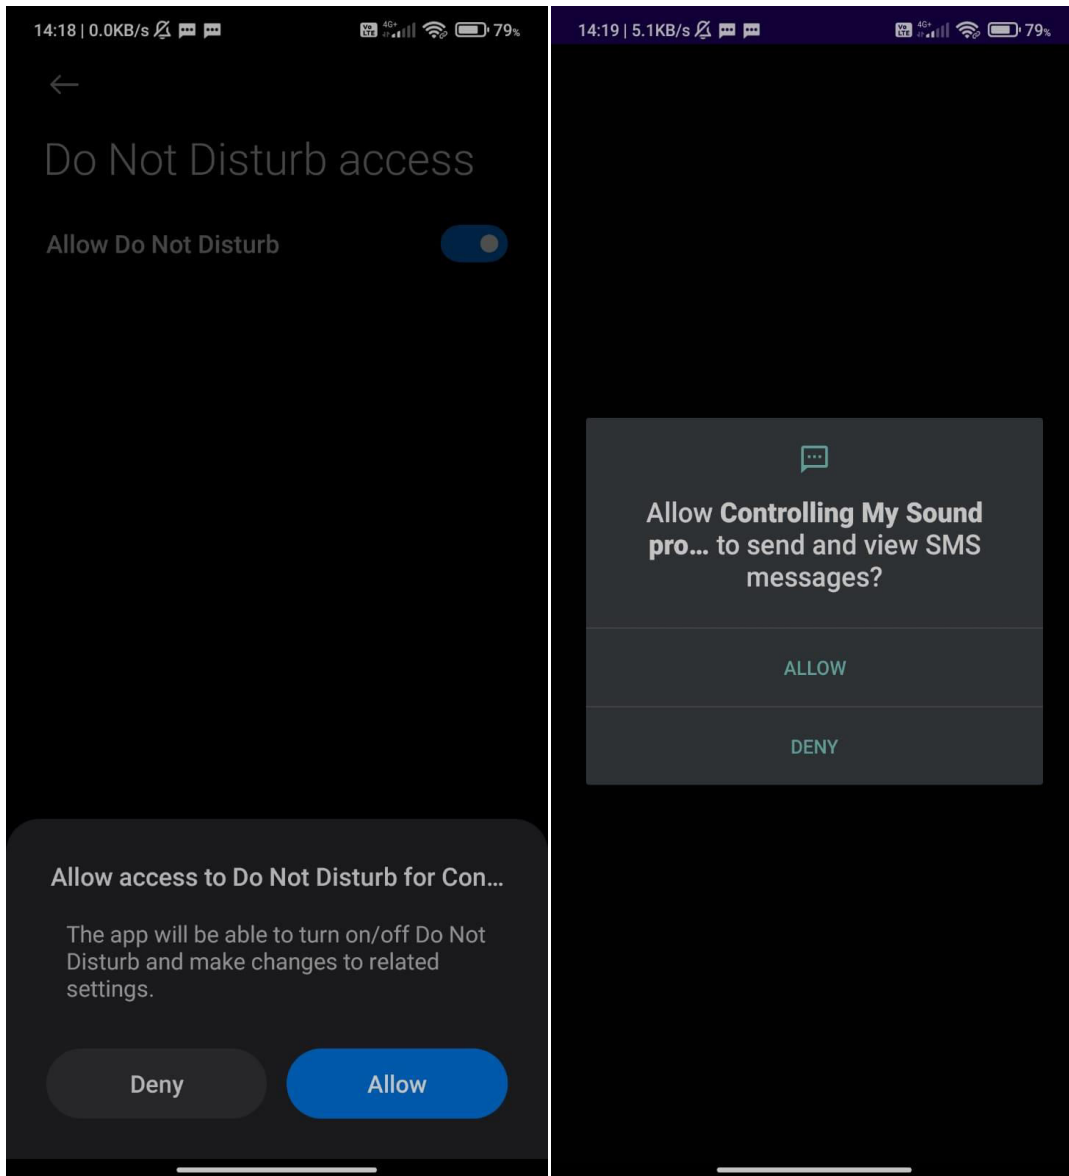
14:18 | 0.0KB/s

Vo LTE 4G+ 79%

Do Not Disturb access

Allow Do Not Disturb

Allow access to Do Not Disturb for Con…

The app will be able to turn on/off Do Not Disturb and make changes to related settings.

Deny

Allow

14:19 | 5.1KB/s

Vo LTE 4G+ 79%

Allow **Controlling My Sound pro…** to send and view SMS messages?

ALLOW

DENY